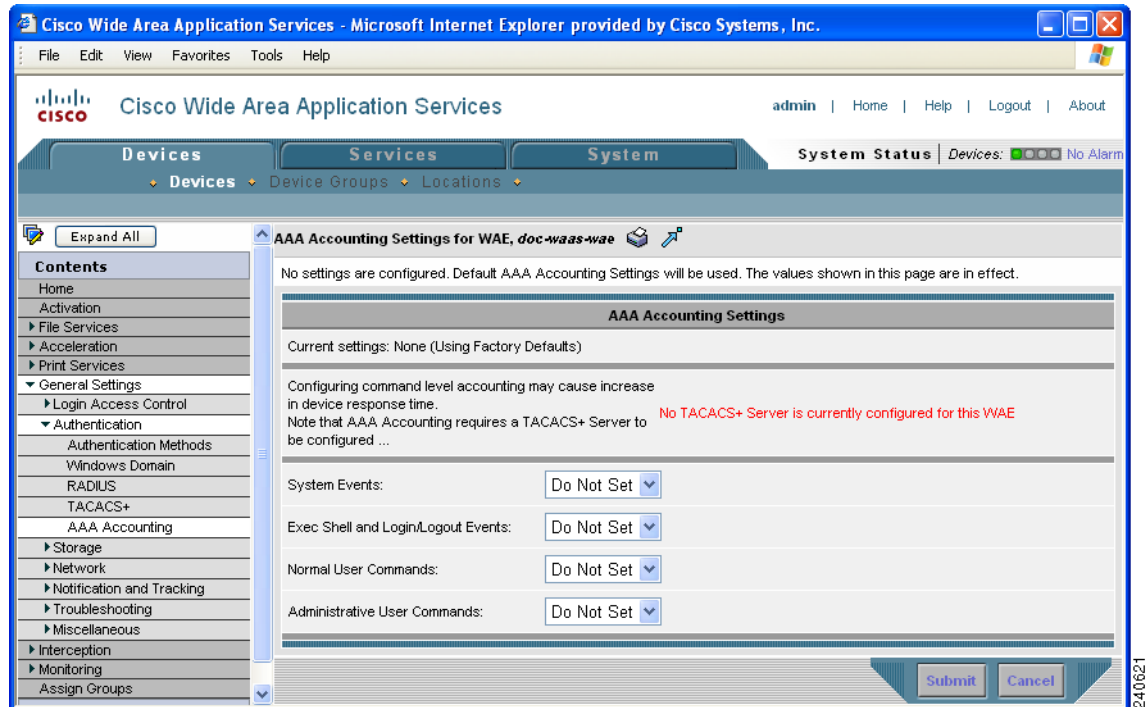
Cisco Wide Area Application Services - Microsoft Internet Explorer provided by Cisco Systems, Inc.

File Edit View Favorites Tools Help

cisco Cisco Wide Area Application Services

admin | Home | Help | Logout | About

Devices Services System

System Status | Devices: No Alarm

Devices Device Groups Locations

Expand All

Contents
Home
Activation
File Services
Acceleration
Print Services
General Settings
Login Access Control
Authentication
Authentication Methods
Windows Domain
RADIUS
TACACS+
AAA Accounting
Storage
Network
Notification and Tracking
Troubleshooting
Miscellaneous
Interception
Monitoring
Assign Groups

AAA Accounting Settings for WAE, *doc-waas-wae*

No settings are configured. Default AAA Accounting Settings will be used. The values shown in this page are in effect.

AAA Accounting Settings

Current settings: None (Using Factory Defaults)

Configuring command level accounting may cause increase in device response time.
Note that AAA Accounting requires a TACACS+ Server to be configured ...

No TACACS+ Server is currently configured for this WAE

| | |
|---|---|
| System Events: | Do Not Set |
| Exec Shell and Login/Logout Events: | Do Not Set |
| Normal User Commands: | Do Not Set |
| Administrative User Commands: | Do Not Set |

Submit Cancel

240621